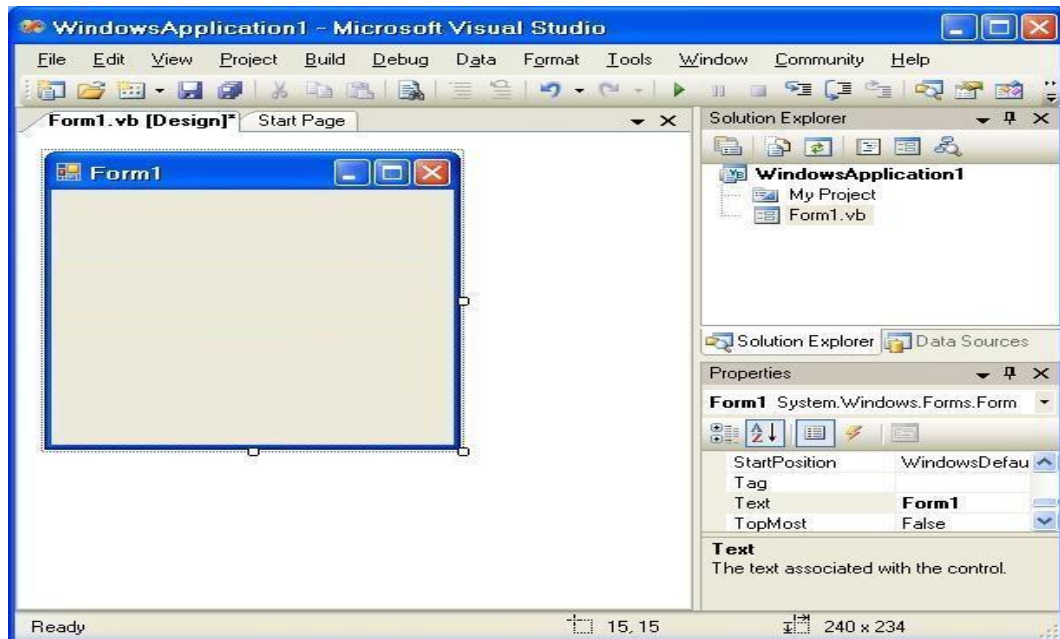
WindowsApplication1 - Microsoft Visual Studio

File Edit View Project Build Debug Data Format Tools Window Community Help

Form1.vb [Design]* Start Page

Form1

Solution Explorer

WindowsApplication1
My Project
Form1.vb

Solution Explorer Data Sources

Properties

Form1 System.Windows.Forms.Form

| | |
|---|---|
| StartPosition | WindowsDefau |
| Tag | |
| Text | Form1 |
| TopMost | False |

Text
The text associated with the control.

Ready 15, 15 240 x 234